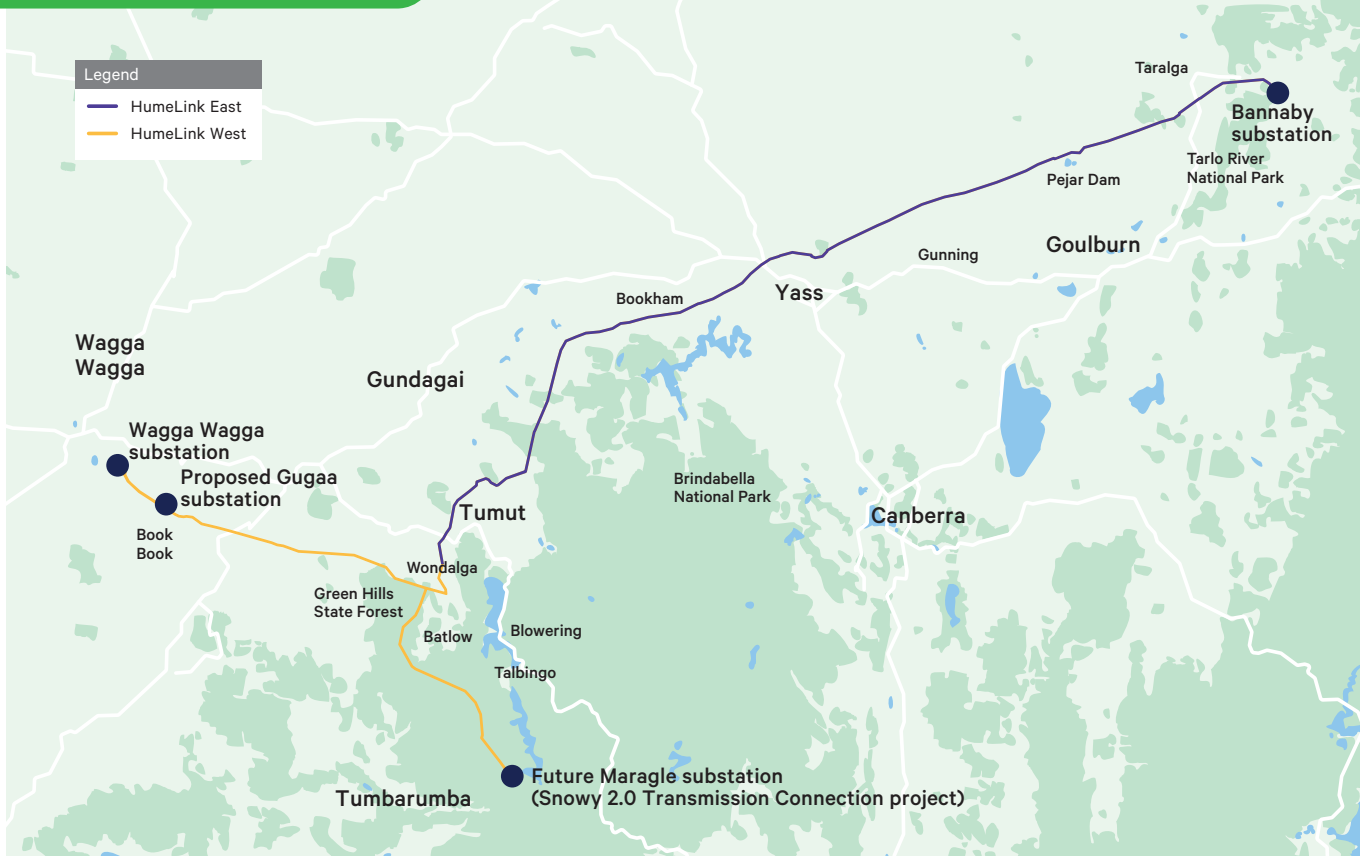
Legend
HumeLink East
HumeLink West

Taralga
Bannaby substation
Tarlo River National Park
Pejar Dam
Goulburn
Gunning
Yass
Bookham
Wagga Wagga
Gundagai
Wagga Wagga substation
Proposed Gugaa substation
Book Book
Tumut
Brindabella National Park
Canberra
Wondalga
Green Hills State Forest
Batlow
Blowering
Talbingo
Future Maragle substation (Snowy 2.0 Transmission Connection project)
Tumbarumba